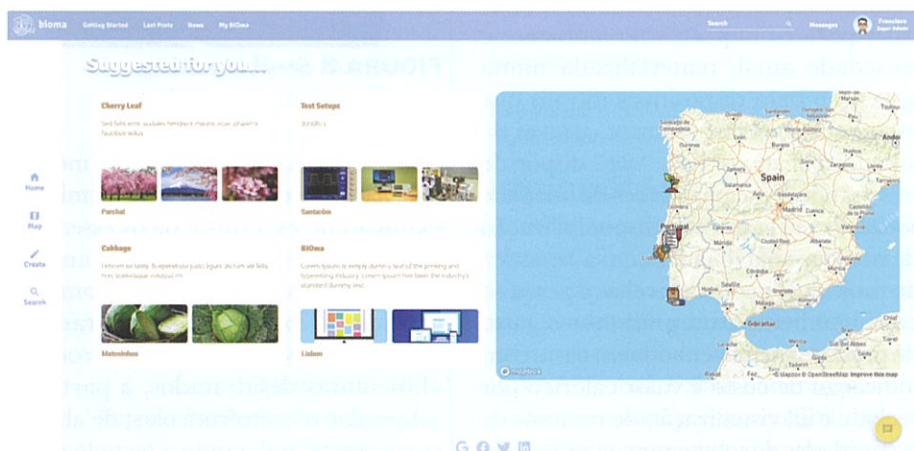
bioma Getting Started Last Posts News My BIOma

Search Messages Francisco Super Admin

Suggested for you...

Cherry Leaf

Sed felis eros, sodales hendrerit mauris vitae, pharetra faucibus tellus.

Porshal

Cabbage

Lorem ex lacus, in egestas quis justo ligula, dictum vel felis tincidunt volutpat in.

Matosinhos

Test Setups

Acidific a

Santarém

BIOma

Lorem Ipsum is simply dummy text of the printing and typesetting industry. Lorem Ipsum has been the industry's standard dummy text.

Lisbon

Home

Map

Create

Search

Spain

Madrid

Gibraltar

© Mapbox © OpenStreetMap Improve this map

FIGURA 8

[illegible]